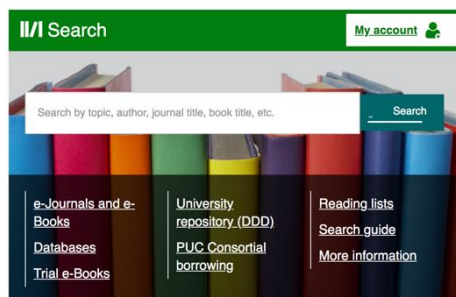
Search

My account

Search by topic, author, journal title, book title, etc.

Search

e-Journals and e-Books

Databases

Trial e-Books

University repository (DDD)

PUC Consortial borrowing

Reading lists

Search guide

More information